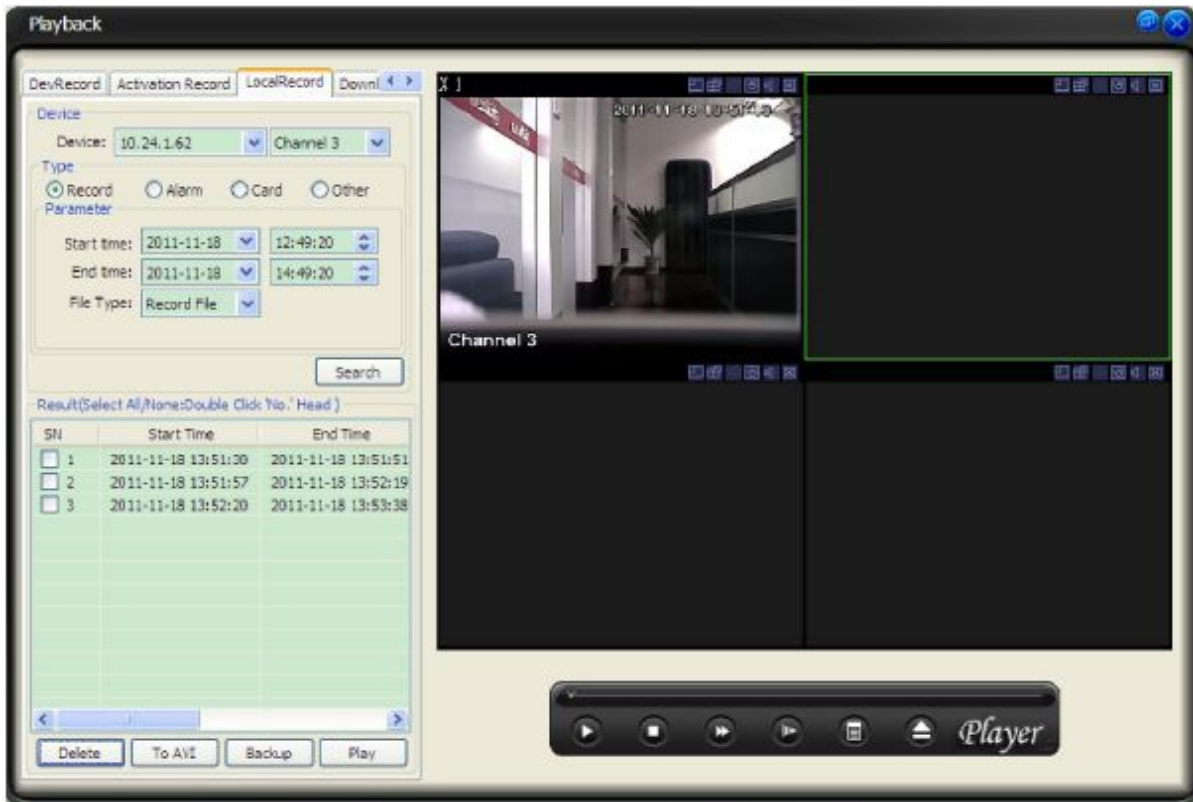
Playback

DevRecord | Activation Record | LocalRecord | Downl

Device
Device: 10.24.1.62 | Channel 3

Type
Record Alarm Card Other

Parameter
Start time: 2011-11-18 12:49:20
End time: 2011-11-18 14:49:20
File Type: Record File

Search

Result(Select All/None:Double Click 'No.' Head )

| SN | Start Time | End Time |
|---|---|---|
| 1 | 2011-11-18 13:51:30 | 2011-11-18 13:51:51 |
| 2 | 2011-11-18 13:51:57 | 2011-11-18 13:52:19 |
| 3 | 2011-11-18 13:52:20 | 2011-11-18 13:53:38 |

Delete | To AVI | Backup | Play

2011-11-18 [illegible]

Channel 3

Player